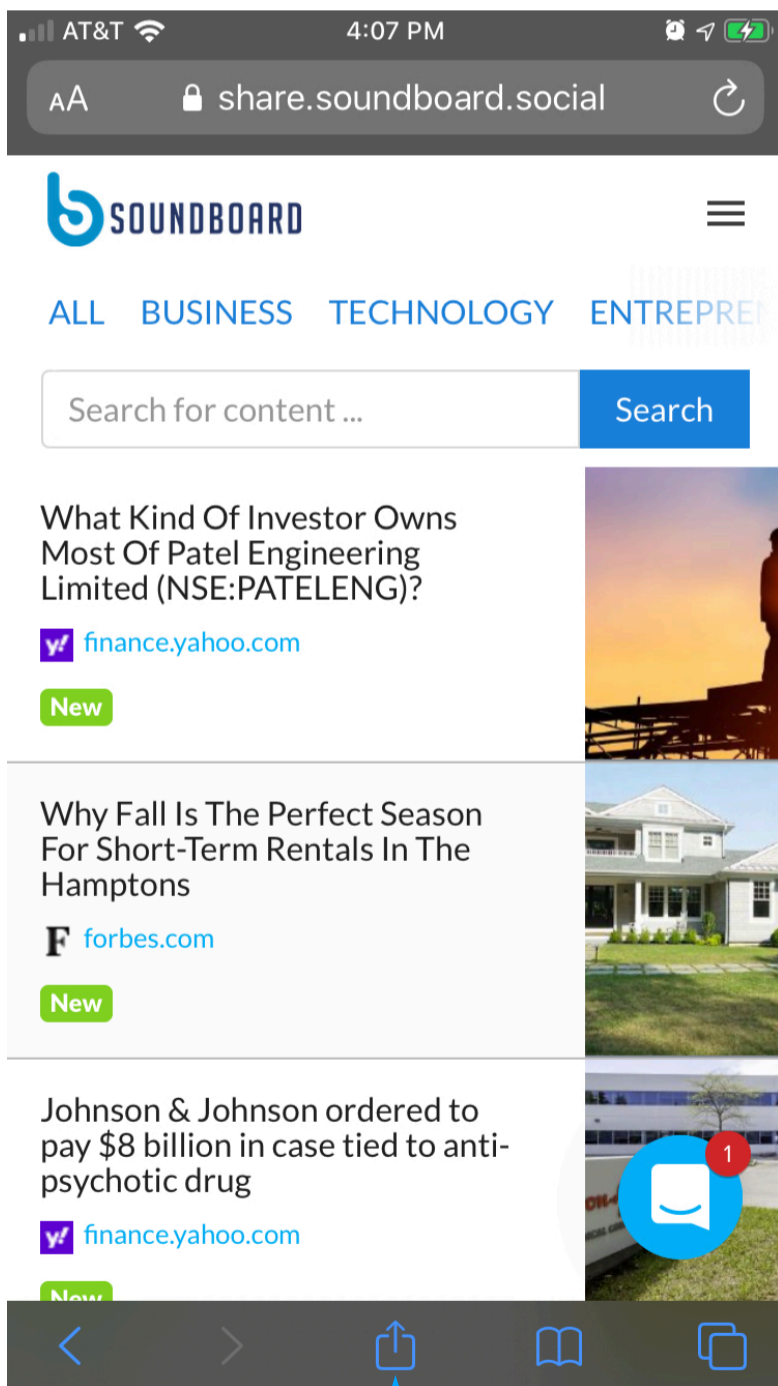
AT&T 4:07 PM

AA share.soundboard.social

SOUNDBOARD

ALL BUSINESS TECHNOLOGY ENTREPRE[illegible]

Search for content ...

Search

What Kind Of Investor Owns Most Of Patel Engineering Limited (NSE:PATELENG)?

y! finance.yahoo.com

New

Why Fall Is The Perfect Season For Short-Term Rentals In The Hamptons

F forbes.com

New

Johnson & Johnson ordered to pay $8 billion in case tied to anti-psychotic drug

y! finance.yahoo.com

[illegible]

1